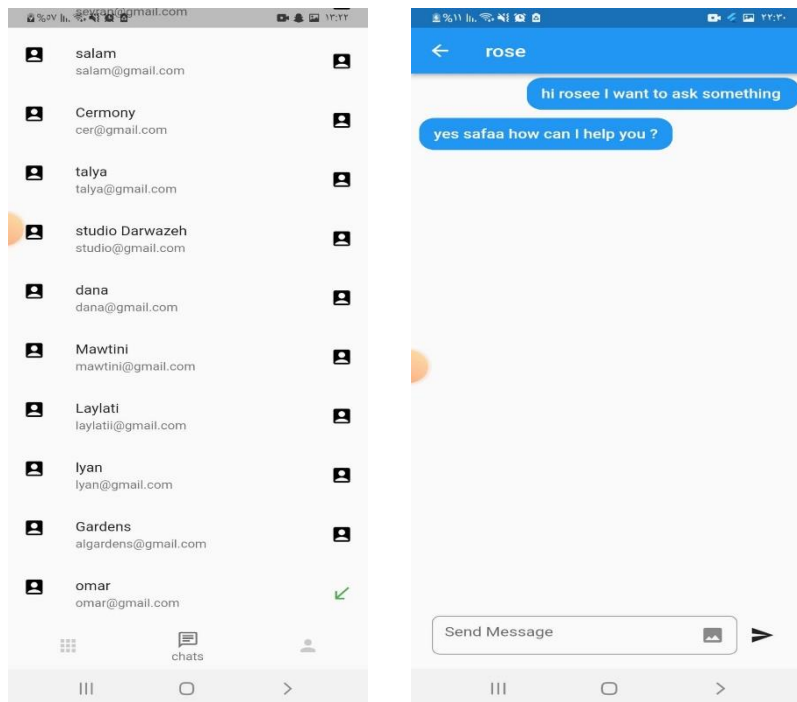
%٥٧ ١٣:٢٢

salam
salam@gmail.com

Cermony
cer@gmail.com

talya
talya@gmail.com

studio Darwazeh
studio@gmail.com

dana
dana@gmail.com

Mawtini
mawtini@gmail.com

Laylati
laylatii@gmail.com

lyan
lyan@gmail.com

Gardens
algardens@gmail.com

omar
omar@gmail.com

chats

%٦١ ٢٢:٣٠

rose

hi rosee I want to ask something

yes safaa how can I help you ?

Send Message